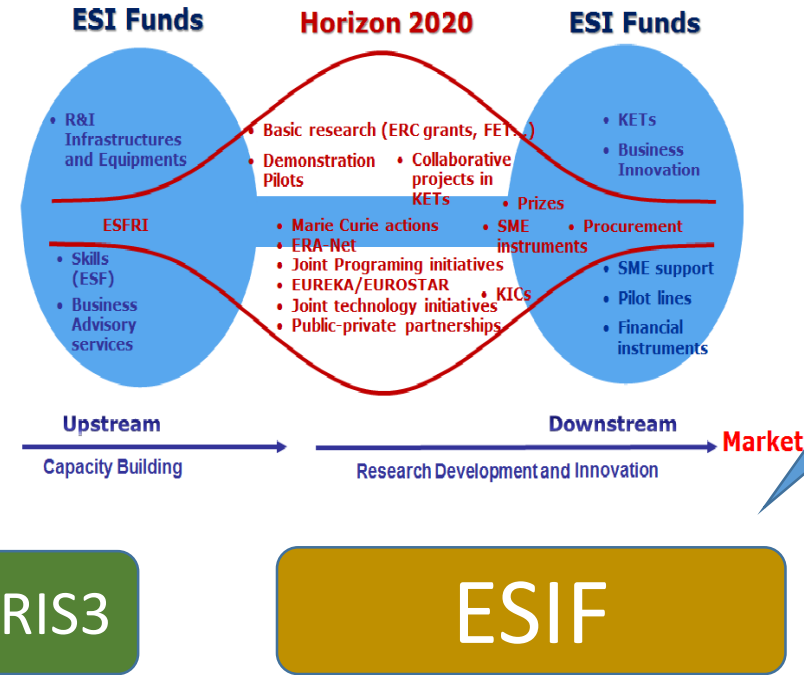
ESI Funds

Horizon 2020

ESI Funds

• R&I Infrastructures and Equipments

• Basic research (ERC grants, FET...)

• Demonstration Pilots

• Collaborative projects in KETs

• KETs

• Business Innovation

• Prizes

ESFRI

• Marie Curie actions

• ERA-Net

• Joint Programing initiatives

• EUREKA/EUROSTAR

• Joint technology initiatives

• Public-private partnerships

• SME instruments

• Procurement

• KICs

• Skills (ESF)

• Business Advisory services

• SME support

• Pilot lines

• Financial instruments

Upstream

Capacity Building

Downstream

Research Development and Innovation

Market

RIS3

ESIF